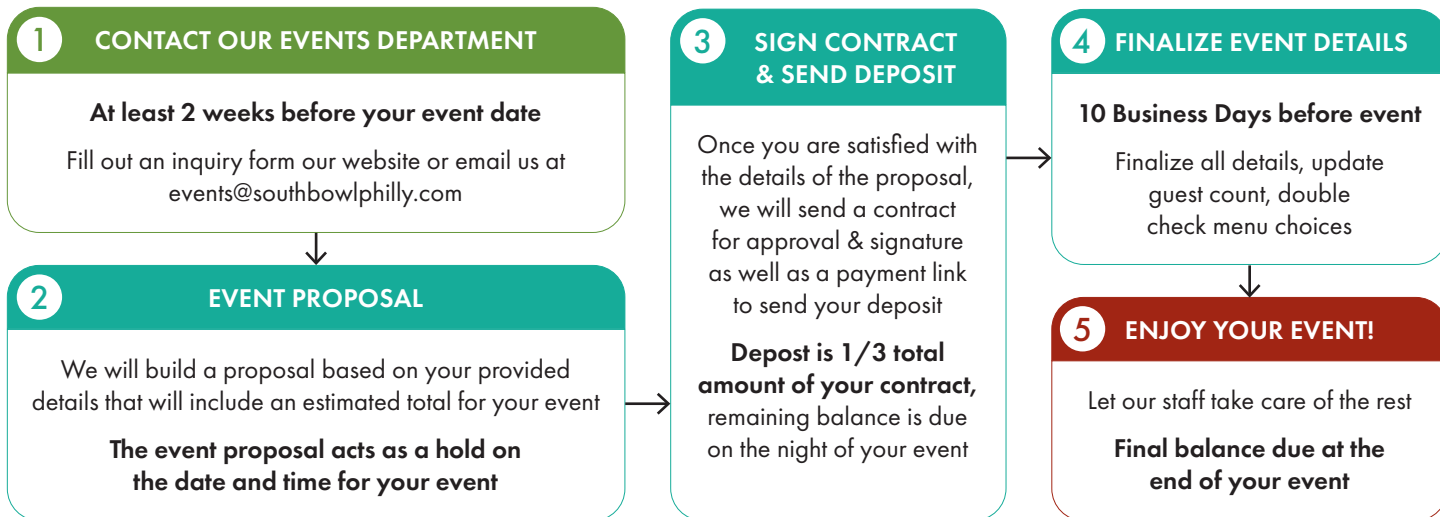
1 CONTACT OUR EVENTS DEPARTMENT

At least 2 weeks before your event date

Fill out an inquiry form our website or email us at events@southbowlphilly.com

2 EVENT PROPOSAL

We will build a proposal based on your provided details that will include an estimated total for your event

The event proposal acts as a hold on the date and time for your event

3 SIGN CONTRACT & SEND DEPOSIT

Once you are satisfied with the details of the proposal, we will send a contract for approval & signature as well as a payment link to send your deposit

Depost is 1/3 total amount of your contract, remaining balance is due on the night of your event

4 FINALIZE EVENT DETAILS

10 Business Days before event

Finalize all details, update guest count, double check menu choices

5 ENJOY YOUR EVENT!

Let our staff take care of the rest

Final balance due at the end of your event